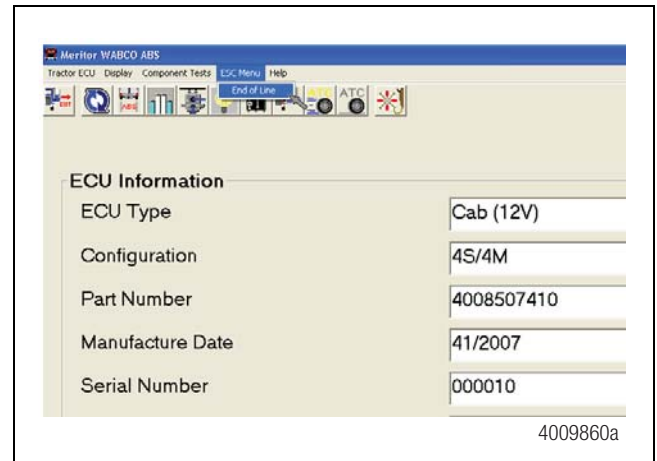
Meritor WABCO ABS
Tractor ECU Display Component Tests ESC Menu Help
End of Line
ATC ATC

ECU Information

| ECU Type | Cab (12V) |
|---|---|
| Configuration | 4S/4M |
| Part Number | 4008507410 |
| Manufacture Date | 41/2007 |
| Serial Number | 000010 |

4009860a